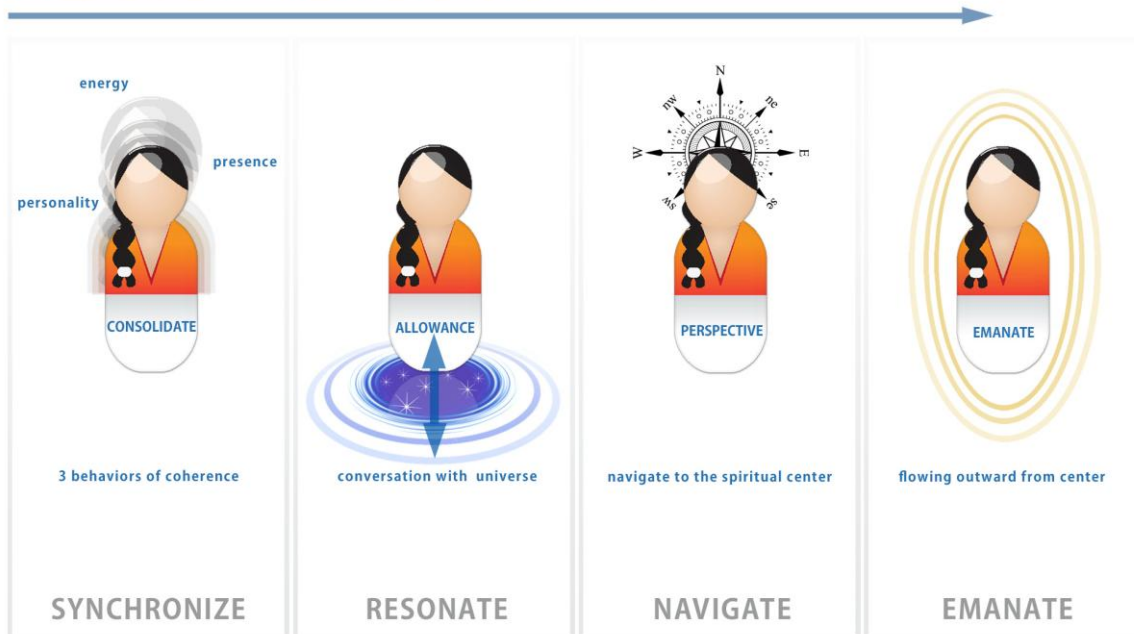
energy

presence

personality

CONSOLIDATE

3 behaviors of coherence

SYNCHRONIZE

ALLOWANCE

conversation with universe

RESONATE

N

nw

ne

W

E

sw

se

PERSPECTIVE

navigate to the spiritual center

NAVIGATE

EMANATE

flowing outward from center

EMANATE